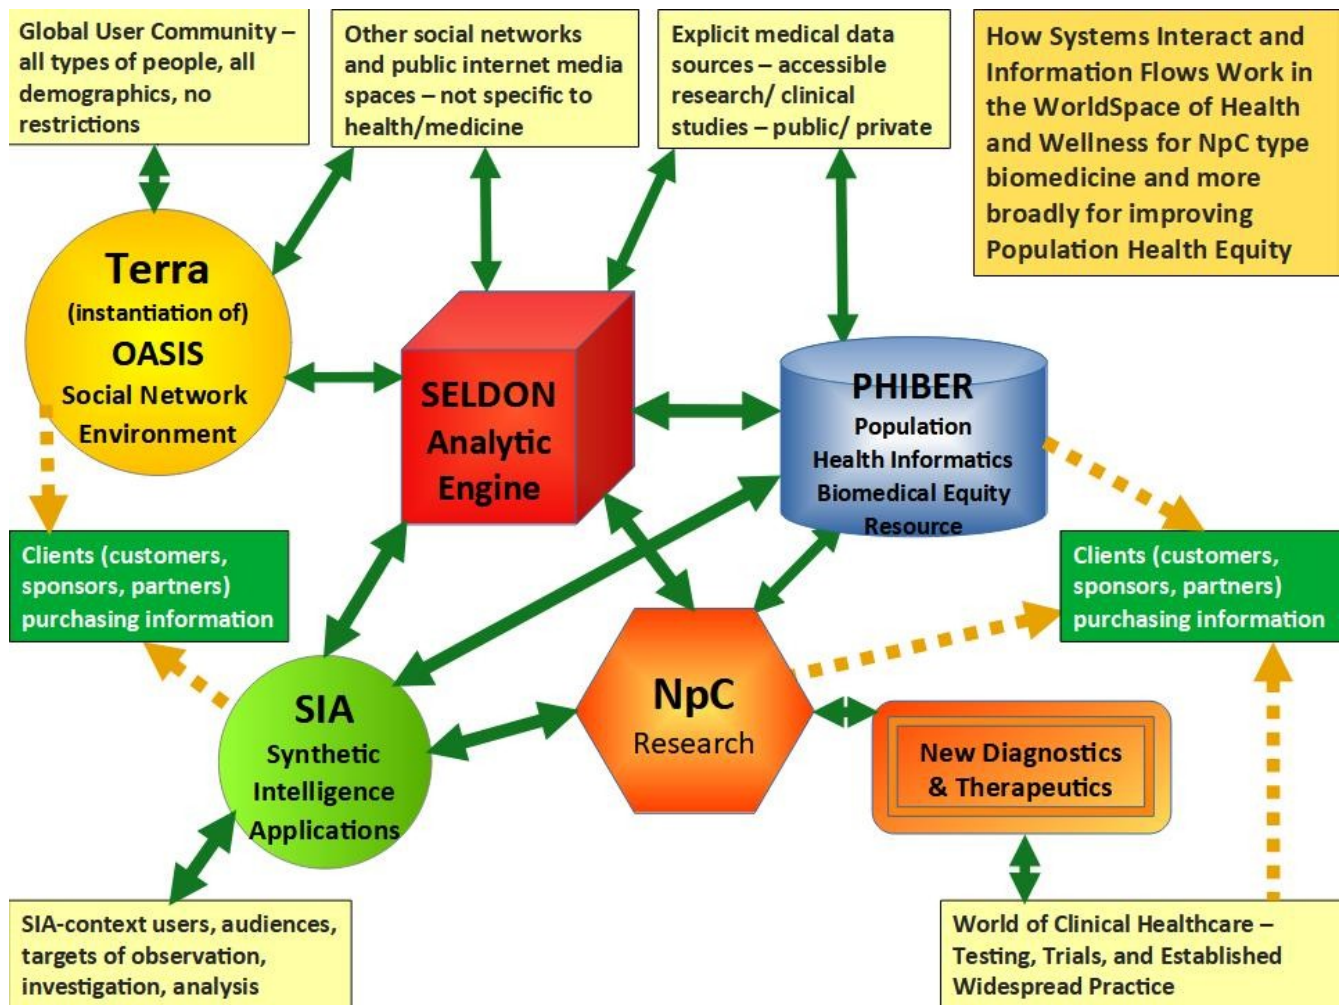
Global User Community – all types of people, all demographics, no restrictions

Other social networks and public internet media spaces – not specific to health/medicine

Explicit medical data sources – accessible research/ clinical studies – public/ private

How Systems Interact and Information Flows Work in the WorldSpace of Health and Wellness for NpC type biomedicine and more broadly for improving Population Health Equity

Terra (instantiation of) OASIS Social Network Environment

SELDON Analytic Engine

PHIBER Population Health Informatics Biomedical Equity Resource

Clients (customers, sponsors, partners) purchasing information

Clients (customers, sponsors, partners) purchasing information

SIA Synthetic Intelligence Applications

NpC Research

New Diagnostics & Therapeutics

SIA-context users, audiences, targets of observation, investigation, analysis

World of Clinical Healthcare – Testing, Trials, and Established Widespread Practice